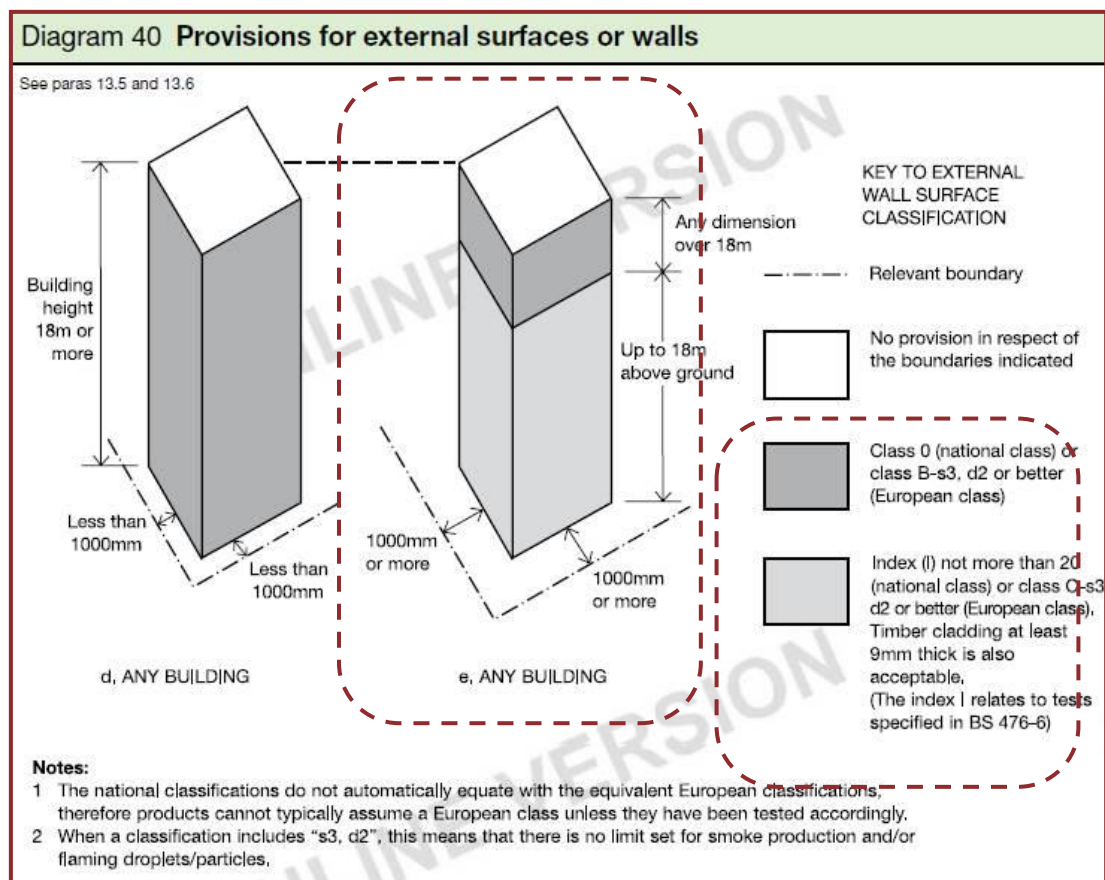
Diagram 40 **Provisions for external surfaces or walls**

See paras 13.5 and 13.6

Building height 18m or more

Less than 1000mm

Less than 1000mm

d, ANY BUILDING

Any dimension over 18m

Up to 18m above ground

1000mm or more

1000mm or more

e, ANY BUILDING

KEY TO EXTERNAL WALL SURFACE CLASSIFICATION

Relevant boundary

No provision in respect of the boundaries indicated

Class 0 (national class) or class B-s3, d2 or better (European class)

Index (I) not more than 20 (national class) or class C-s3 d2 or better (European class), Timber cladding at least 9mm thick is also acceptable, (The index I relates to tests specified in BS 476-6)

ONLINE VERSION

ONLINE VERSION

**Notes:**

1 The national classifications do not automatically equate with the equivalent European classifications, therefore products cannot typically assume a European class unless they have been tested accordingly.

2 When a classification includes "s3, d2", this means that there is no limit set for smoke production and/or flaming droplets/particles,